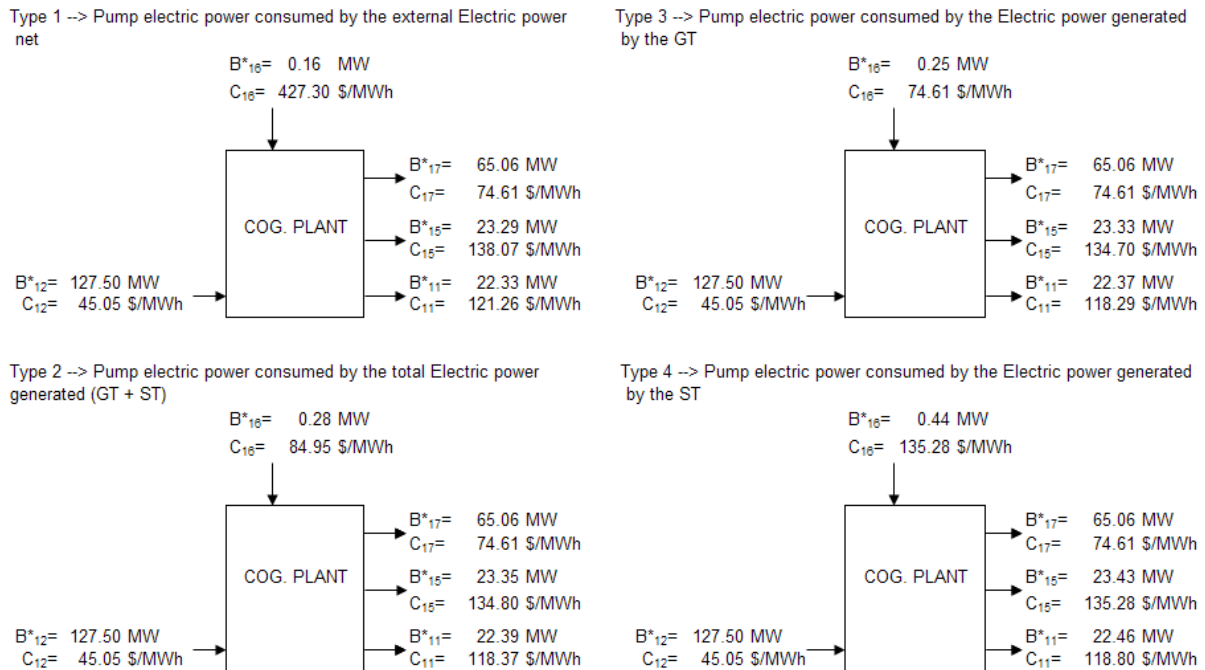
Type 1 --> Pump electric power consumed by the external Electric power net

$B^*_{16}$= 0.16 MW
$C_{16}$= 427.30 \$/MWh

$B^*_{17}$= 65.06 MW
$C_{17}$= 74.61 \$/MWh

COG. PLANT

$B^*_{15}$= 23.29 MW
$C_{15}$= 138.07 \$/MWh

$B^*_{12}$= 127.50 MW
$C_{12}$= 45.05 \$/MWh

$B^*_{11}$= 22.33 MW
$C_{11}$= 121.26 \$/MWh

Type 3 --> Pump electric power consumed by the Electric power generated by the GT

$B^*_{16}$= 0.25 MW
$C_{16}$= 74.61 \$/MWh

$B^*_{17}$= 65.06 MW
$C_{17}$= 74.61 \$/MWh

COG. PLANT

$B^*_{15}$= 23.33 MW
$C_{15}$= 134.70 \$/MWh

$B^*_{12}$= 127.50 MW
$C_{12}$= 45.05 \$/MWh

$B^*_{11}$= 22.37 MW
$C_{11}$= 118.29 \$/MWh

Type 2 --> Pump electric power consumed by the total Electric power generated (GT + ST)

$B^*_{16}$= 0.28 MW
$C_{16}$= 84.95 \$/MWh

$B^*_{17}$= 65.06 MW
$C_{17}$= 74.61 \$/MWh

COG. PLANT

$B^*_{15}$= 23.35 MW
$C_{15}$= 134.80 \$/MWh

$B^*_{12}$= 127.50 MW
$C_{12}$= 45.05 \$/MWh

$B^*_{11}$= 22.39 MW
$C_{11}$= 118.37 \$/MWh

Type 4 --> Pump electric power consumed by the Electric power generated by the ST

$B^*_{16}$= 0.44 MW
$C_{16}$= 135.28 \$/MWh

$B^*_{17}$= 65.06 MW
$C_{17}$= 74.61 \$/MWh

COG. PLANT

$B^*_{15}$= 23.43 MW
$C_{15}$= 135.28 \$/MWh

$B^*_{12}$= 127.50 MW
$C_{12}$= 45.05 \$/MWh

$B^*_{11}$= 22.46 MW
$C_{11}$= 118.80 \$/MWh